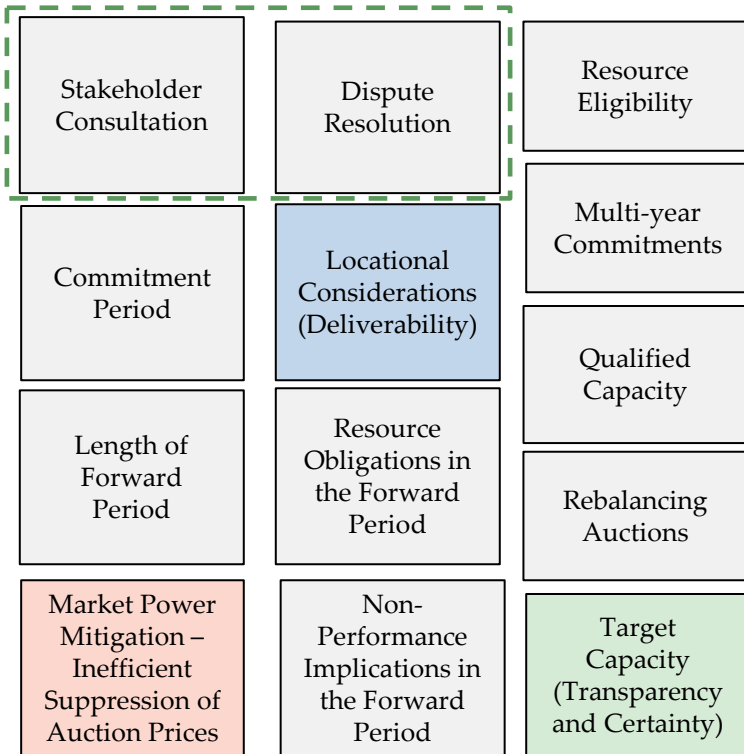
Stakeholder Consultation

Dispute Resolution

Resource Eligibility

Commitment Period

Locational Considerations (Deliverability)

Multi-year Commitments

Qualified Capacity

Length of Forward Period

Resource Obligations in the Forward Period

Rebalancing Auctions

Market Power Mitigation – Inefficient Suppression of Auction Prices

Non-Performance Implications in the Forward Period

Target Capacity (Transparency and Certainty)